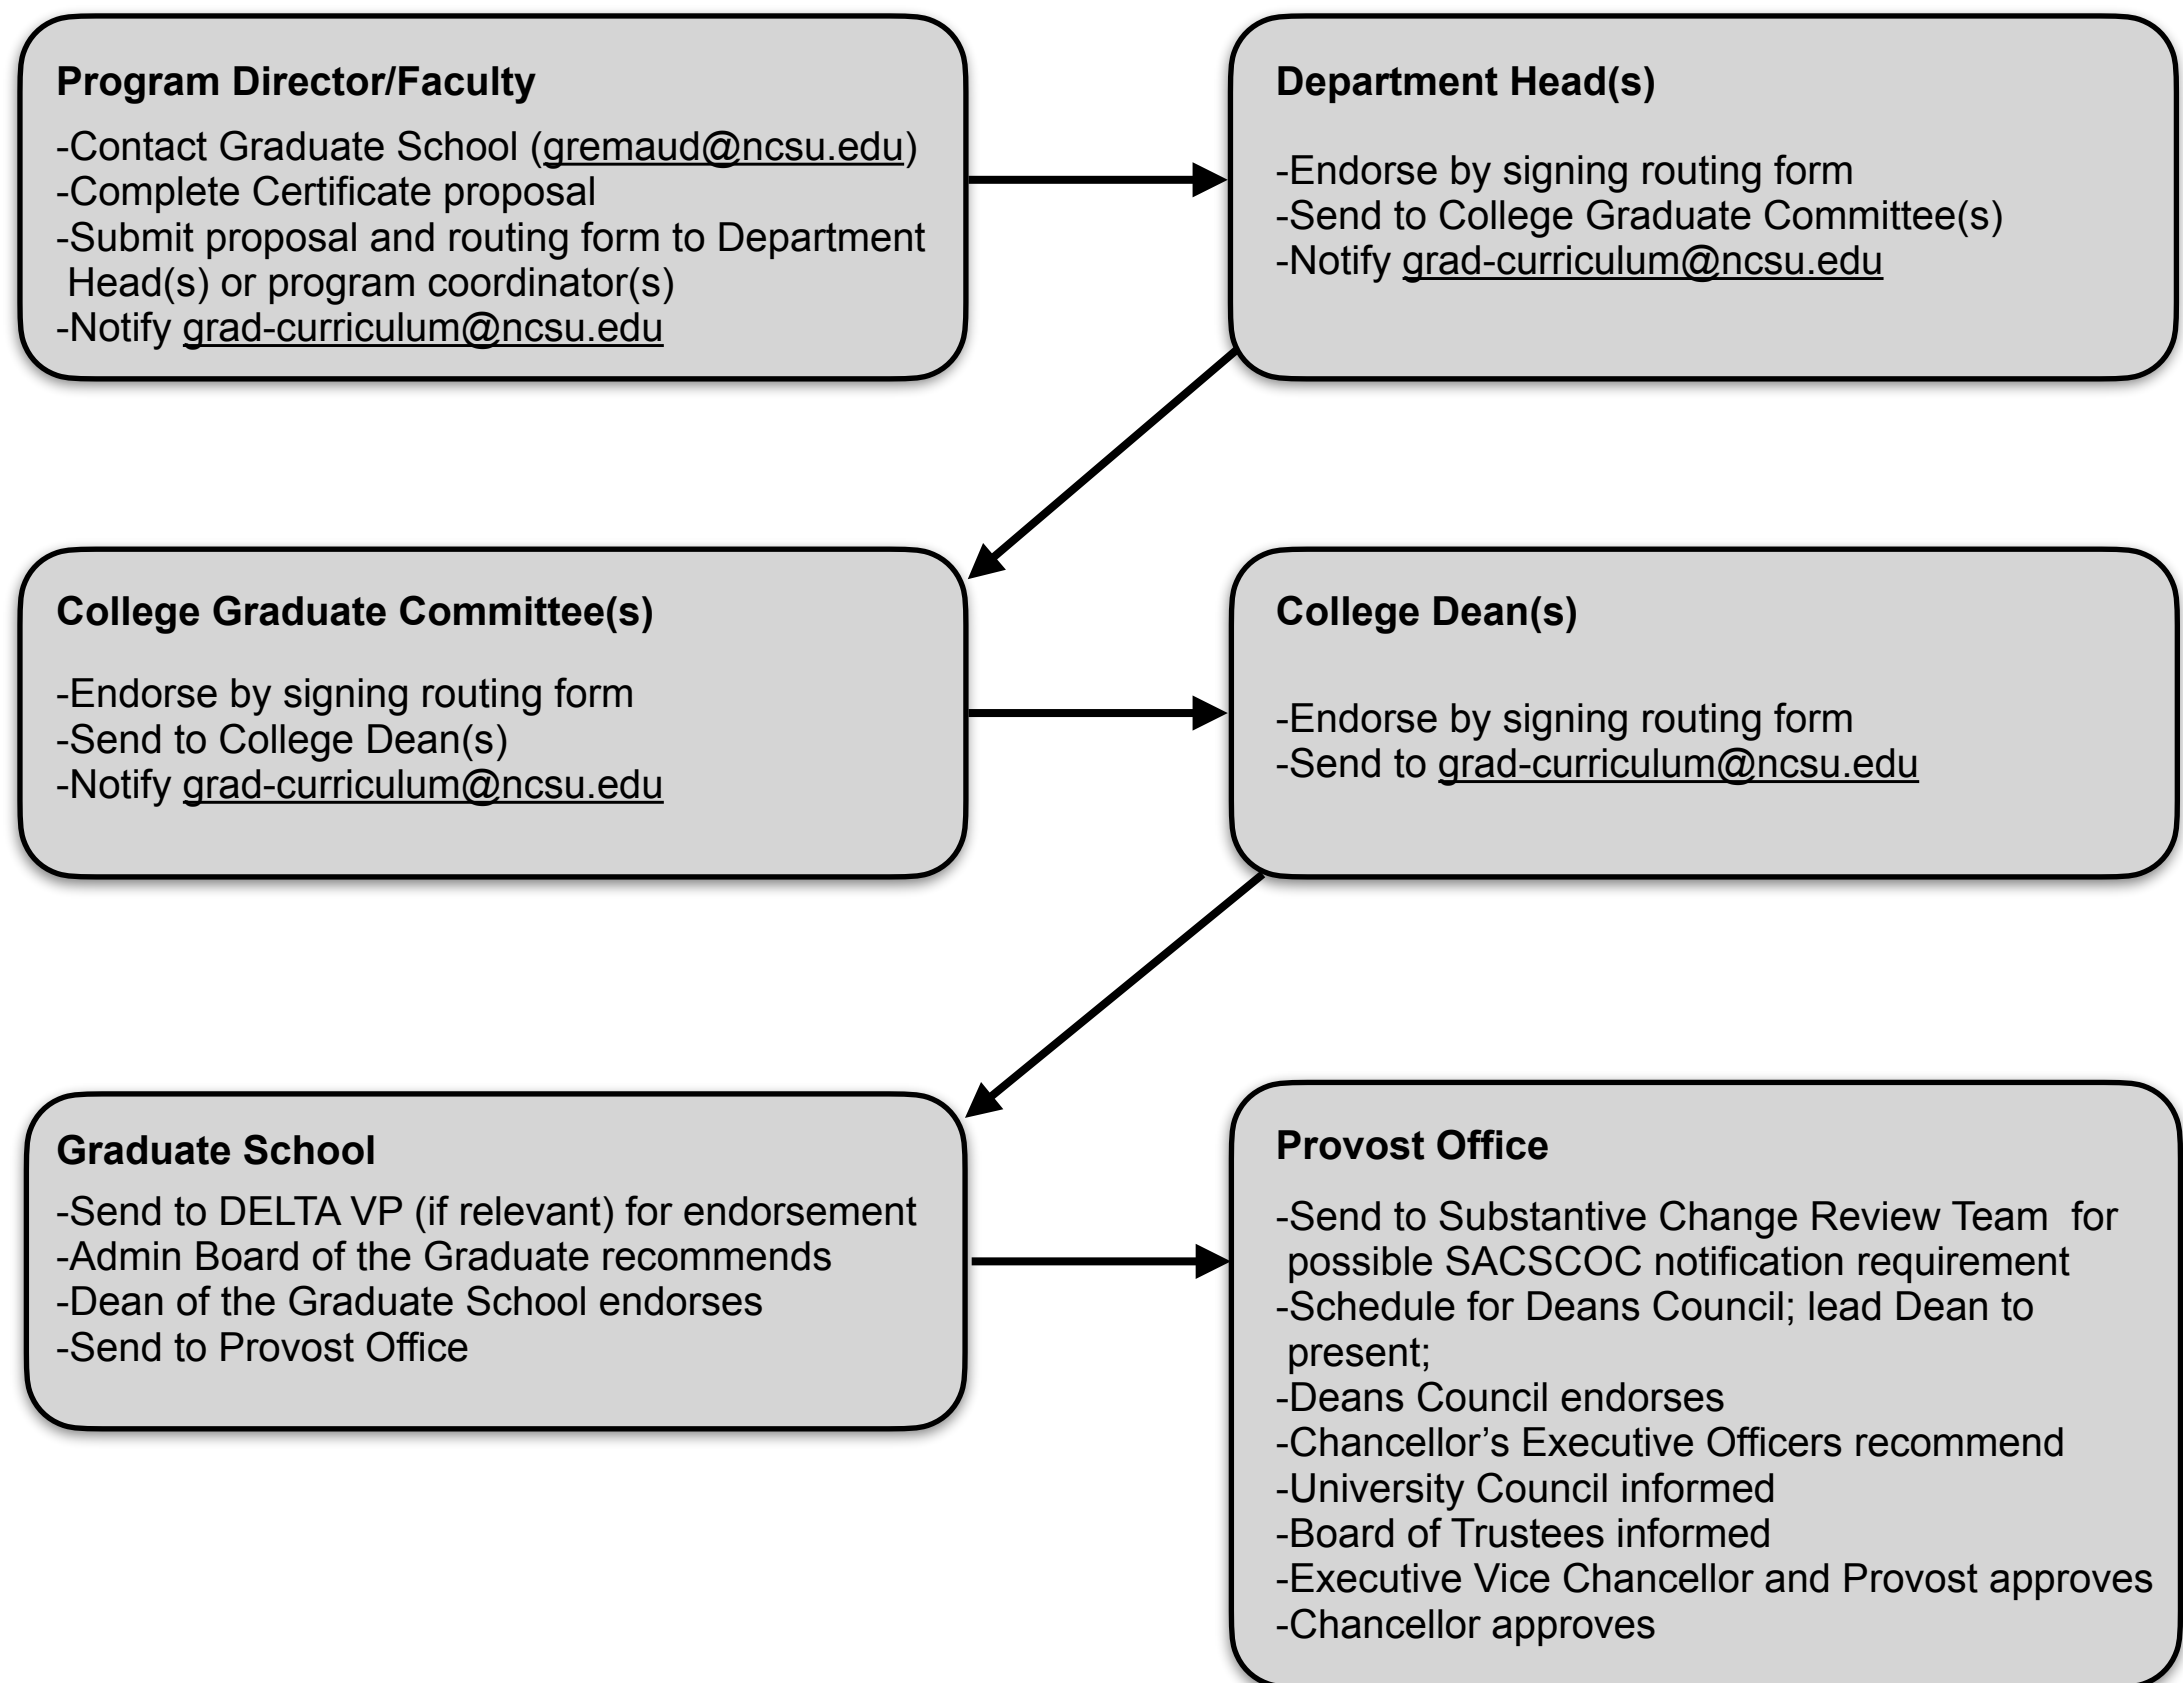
Program Director/Faculty

-Contact Graduate School (gremaud@ncsu.edu)
-Complete Certificate proposal
-Submit proposal and routing form to Department Head(s) or program coordinator(s)
-Notify grad-curriculum@ncsu.edu

Department Head(s)

-Endorse by signing routing form
-Send to College Graduate Committee(s)
-Notify grad-curriculum@ncsu.edu

College Graduate Committee(s)

-Endorse by signing routing form
-Send to College Dean(s)
-Notify grad-curriculum@ncsu.edu

College Dean(s)

-Endorse by signing routing form
-Send to grad-curriculum@ncsu.edu

Graduate School

-Send to DELTA VP (if relevant) for endorsement
-Admin Board of the Graduate recommends
-Dean of the Graduate School endorses
-Send to Provost Office

Provost Office

-Send to Substantive Change Review Team for possible SACSCOC notification requirement
-Schedule for Deans Council; lead Dean to present;
-Deans Council endorses
-Chancellor's Executive Officers recommend
-University Council informed
-Board of Trustees informed
-Executive Vice Chancellor and Provost approves
-Chancellor approves